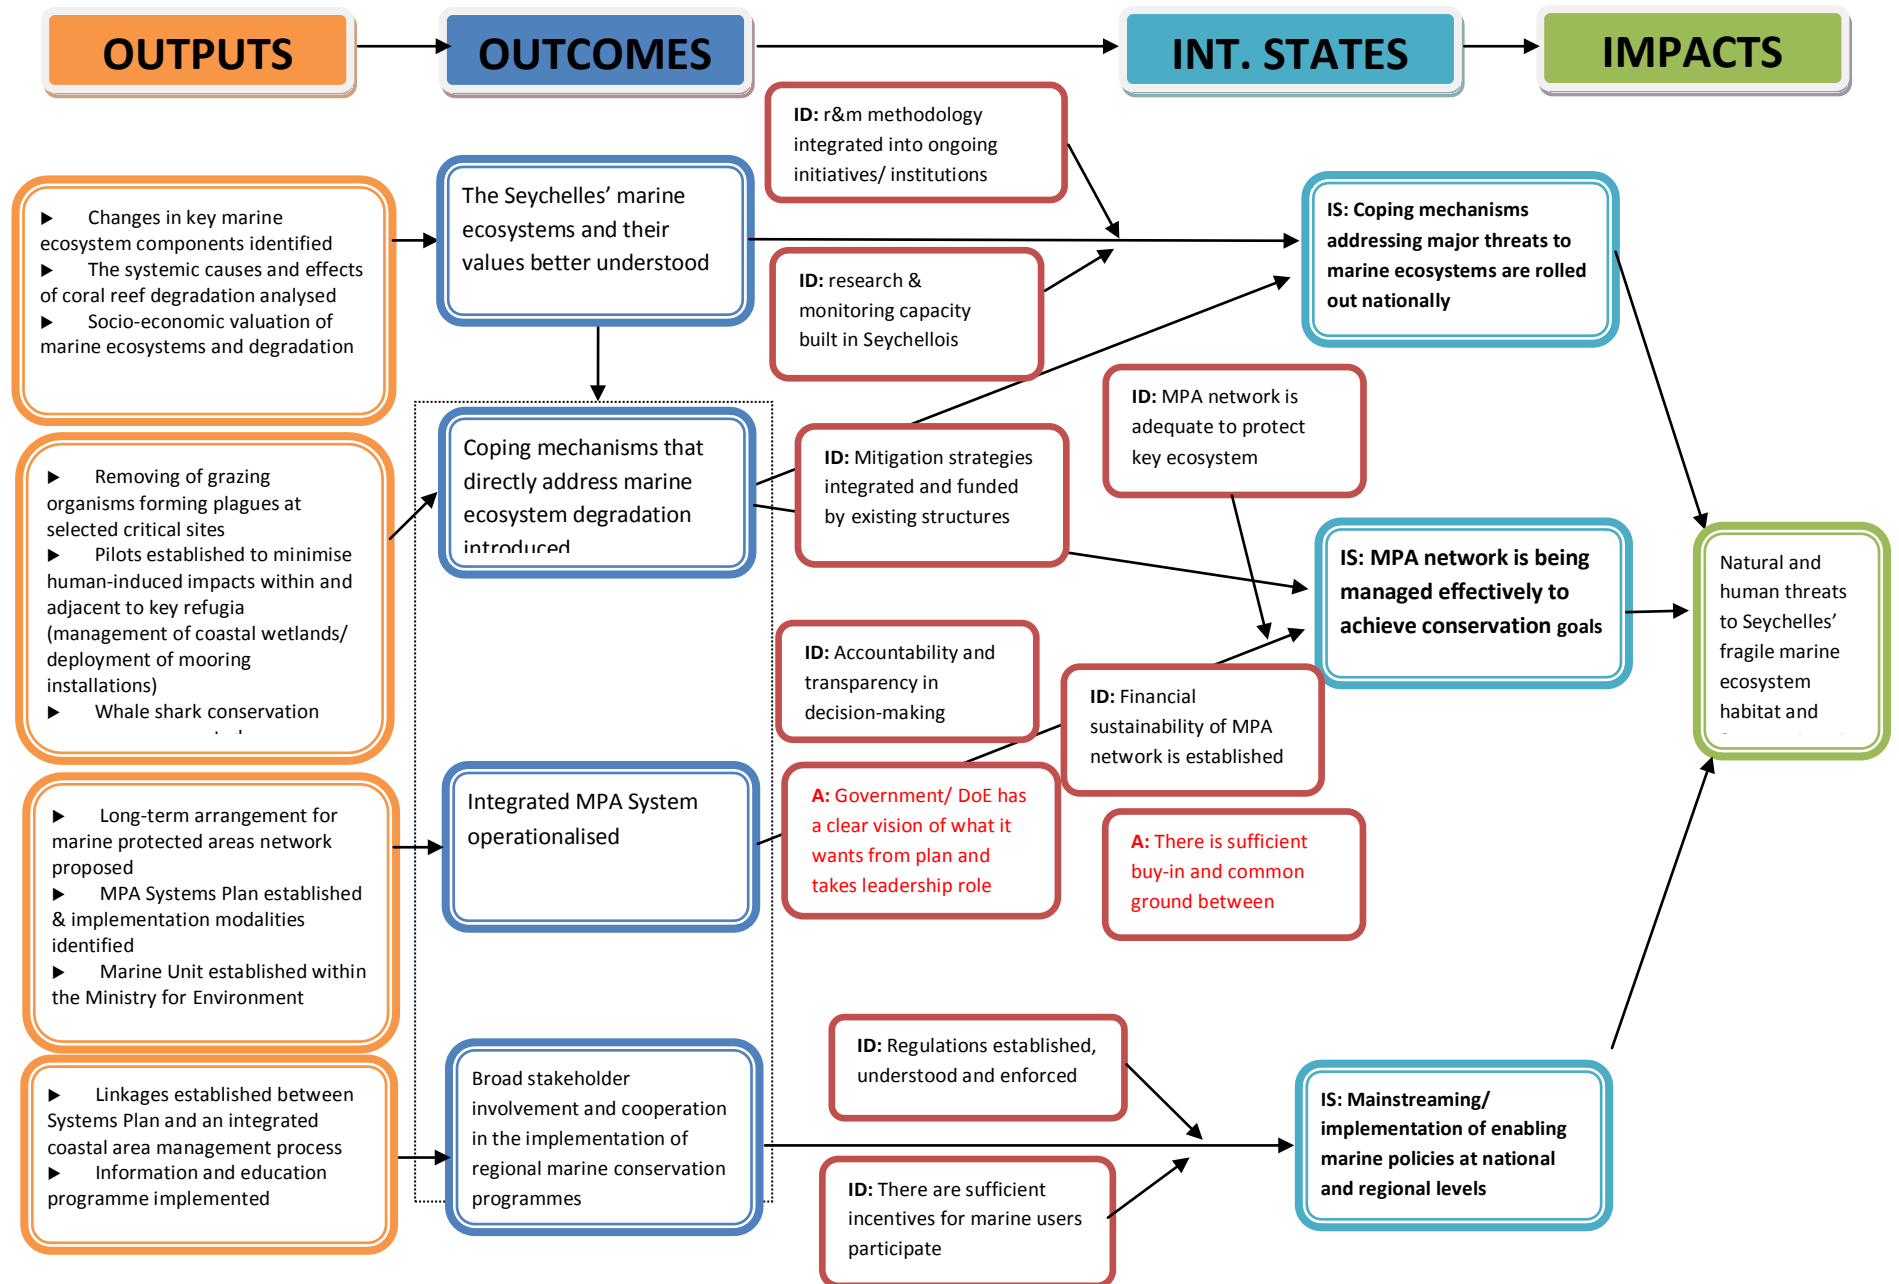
OUTPUTS

OUTCOMES

INT. STATES

IMPACTS

▶ Changes in key marine ecosystem components identified
▶ The systemic causes and effects of coral reef degradation analysed
▶ Socio-economic valuation of marine ecosystems and degradation

The Seychelles' marine ecosystems and their values better understood

ID: r&m methodology integrated into ongoing initiatives/ institutions

ID: research & monitoring capacity built in Seychellois

IS: Coping mechanisms addressing major threats to marine ecosystems are rolled out nationally

▶ Removing of grazing organisms forming plagues at selected critical sites
▶ Pilots established to minimise human-induced impacts within and adjacent to key refugia (management of coastal wetlands/ deployment of mooring installations)
▶ Whale shark conservation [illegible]

Coping mechanisms that directly address marine ecosystem degradation introduced

ID: Mitigation strategies integrated and funded by existing structures

ID: MPA network is adequate to protect key ecosystem

IS: MPA network is being managed effectively to achieve conservation goals

Natural and human threats to Seychelles' fragile marine ecosystem habitat and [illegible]

ID: Accountability and transparency in decision-making

ID: Financial sustainability of MPA network is established

▶ Long-term arrangement for marine protected areas network proposed
▶ MPA Systems Plan established & implementation modalities identified
▶ Marine Unit established within the Ministry for Environment

Integrated MPA System operationalised

A: Government/ DoE has a clear vision of what it wants from plan and takes leadership role

A: There is sufficient buy-in and common ground between

▶ Linkages established between Systems Plan and an integrated coastal area management process
▶ Information and education programme implemented

Broad stakeholder involvement and cooperation in the implementation of regional marine conservation programmes

ID: Regulations established, understood and enforced

ID: There are sufficient incentives for marine users participate

IS: Mainstreaming/ implementation of enabling marine policies at national and regional levels